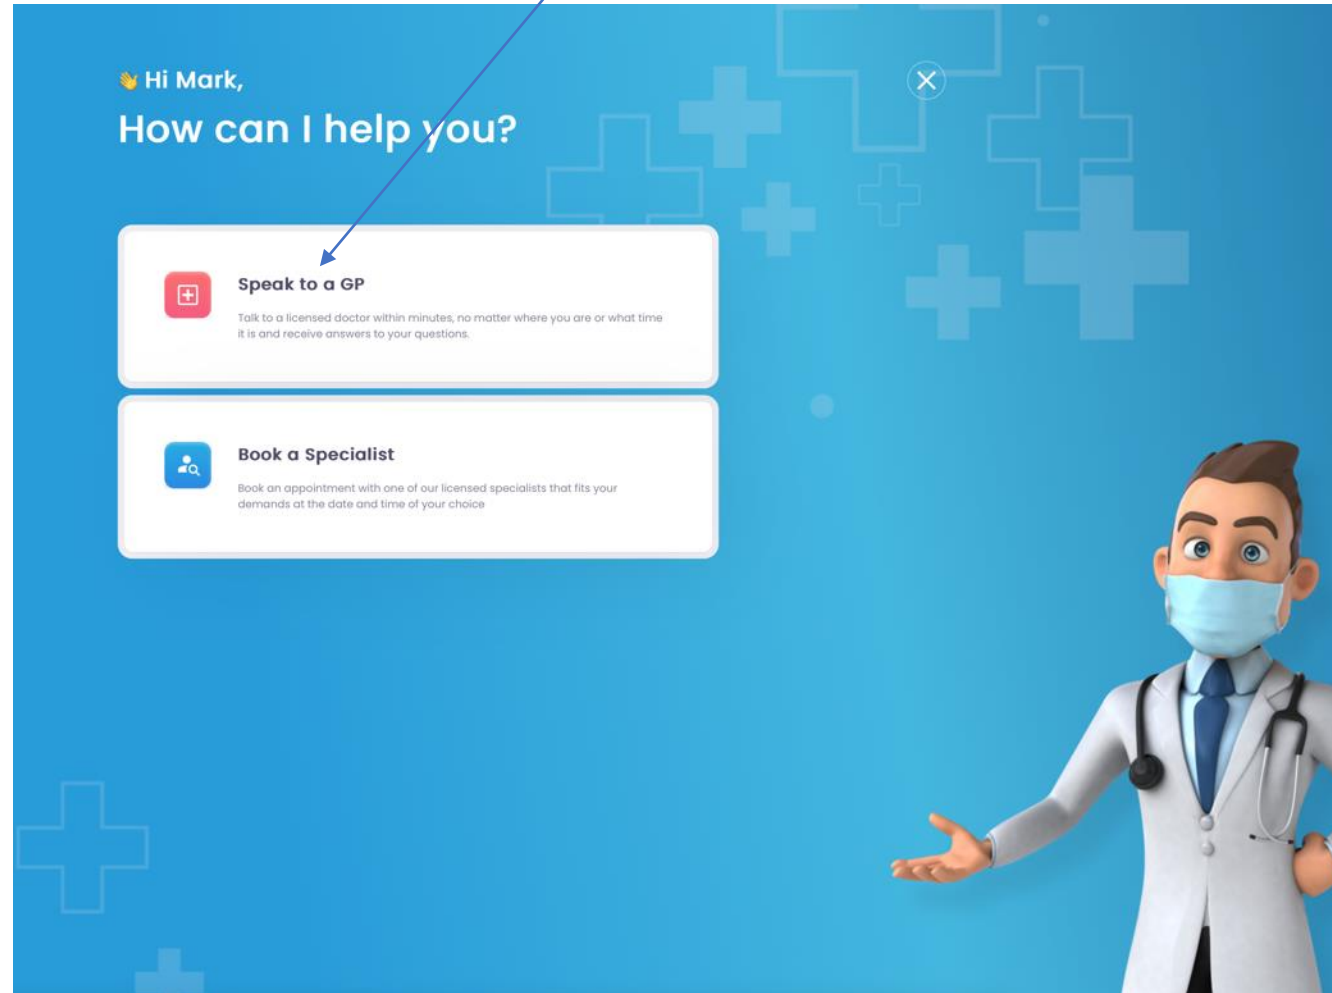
👋 Hi Mark,
How can I help you?

Speak to a GP

Talk to a licensed doctor within minutes, no matter where you are or what time it is and receive answers to your questions.

Book a Specialist

Book an appointment with one of our licensed specialists that fits your demands at the date and time of your choice